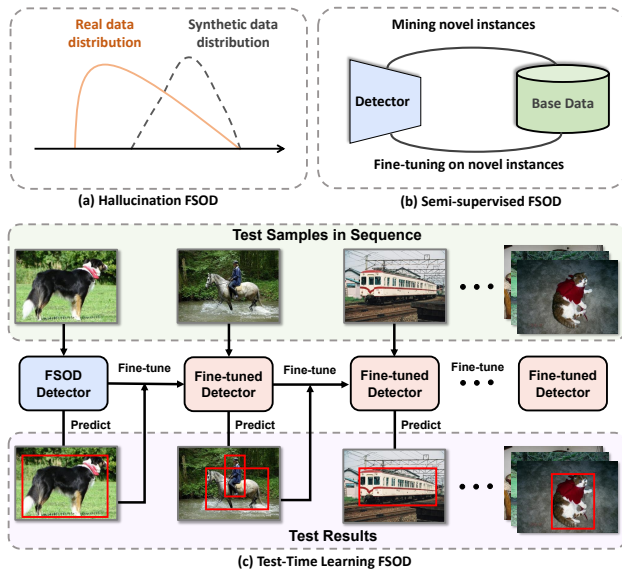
Real data distribution

Synthetic data distribution

(a) Hallucination FSOD

Mining novel instances

Detector

Base Data

Fine-tuning on novel instances

(b) Semi-supervised FSOD

Test Samples in Sequence

• • •

FSOD Detector

Fine-tune

Fine-tuned Detector

Fine-tune

Fine-tuned Detector

Fine-tune

• • •

Fine-tuned Detector

Predict

Predict

Predict

• • •

Test Results

(c) Test-Time Learning FSOD